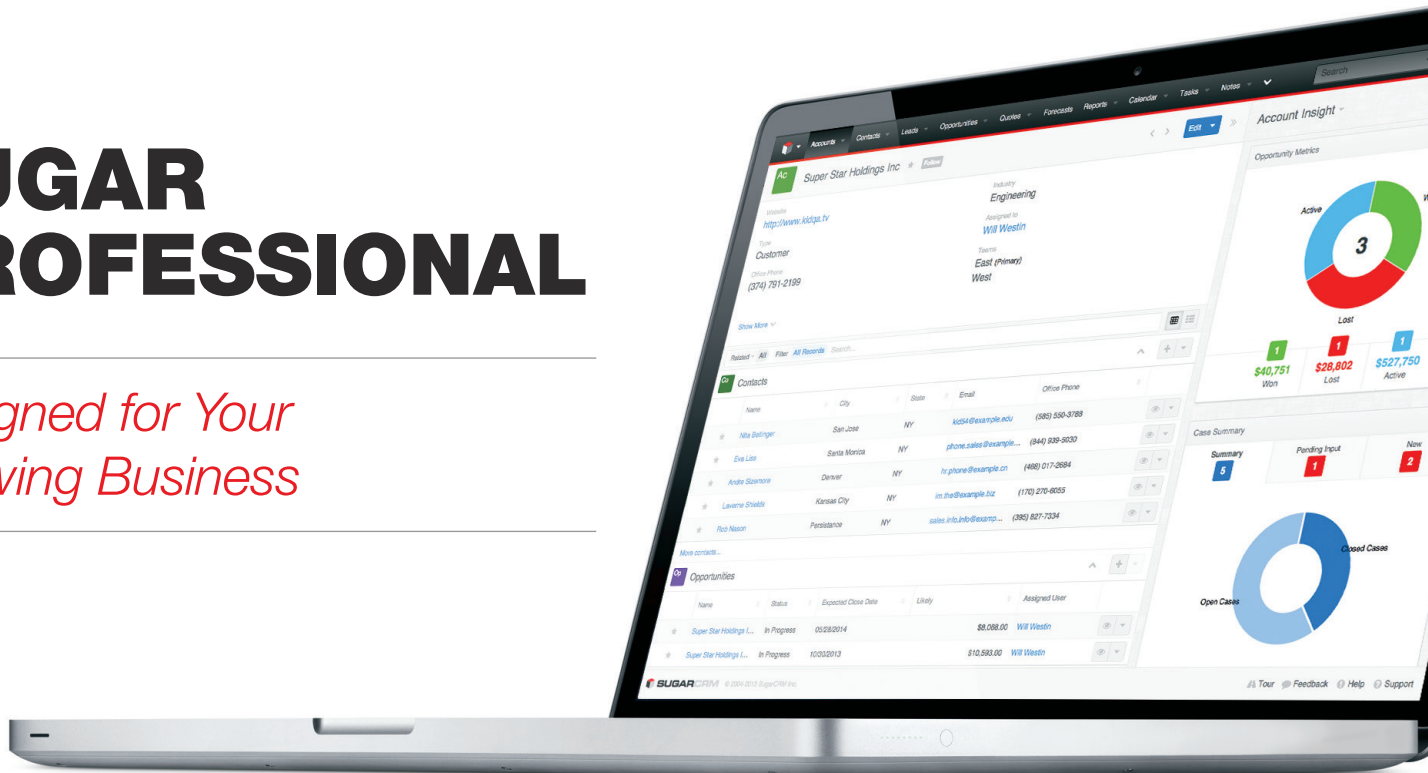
UGAR
ROFESSIONAL

gned for Your
ving Business

Accounts Contacts Leads Opportunities Quotes Forecasts Reports Calendar Tasks Notes

Search

Edit

Account Insight

Ac Super Star Holdings Inc Follow

Website
http://www.kidqa.tv

Industry
Engineering

Assigned to
Will Westin

Type
Customer

Teams
East (Primary)
West

Office Phone
(374) 751-2199

Show More

Related All Filter All Records Search...

Co Contacts

| Name | City | State | Email | Office Phone |
|---|---|---|---|---|
| Nita Bellinger | San Jose | NY | kid54@example.edu | (585) 550-3789 |
| Eva Lisa | Santa Monica | NY | phone.sales@example... | (844) 939-5030 |
| Andre Sizemore | Denver | NY | hr.phone@example.cn | (466) 017-2684 |
| Laverne Shields | Kansas City | NY | im.the@example.biz | (170) 270-6055 |
| Rico Nason | Persistance | NY | sales.info.info@examp... | (395) 827-7334 |

More contacts...

Op Opportunities

| Name | Status | Expected Close Date | Likely | Assigned User |
|---|---|---|---|---|
| Super Star Holdings I... | In Progress | 05/28/2014 | $8,088.00 | Will Westin |
| Super Star Holdings I... | In Progress | 10/30/2013 | $10,593.00 | Will Westin |

Opportunity Metrics

Active
3
Lost

1
$40,751
Won

1
$28,802
Lost

1
$527,750
Active

Case Summary

Summary
5

Pending Input
1

New
2

Closed Cases
Open Cases

SUGARCRM © 2004-2013 SugarCRM Inc.

Tour Feedback Help Support